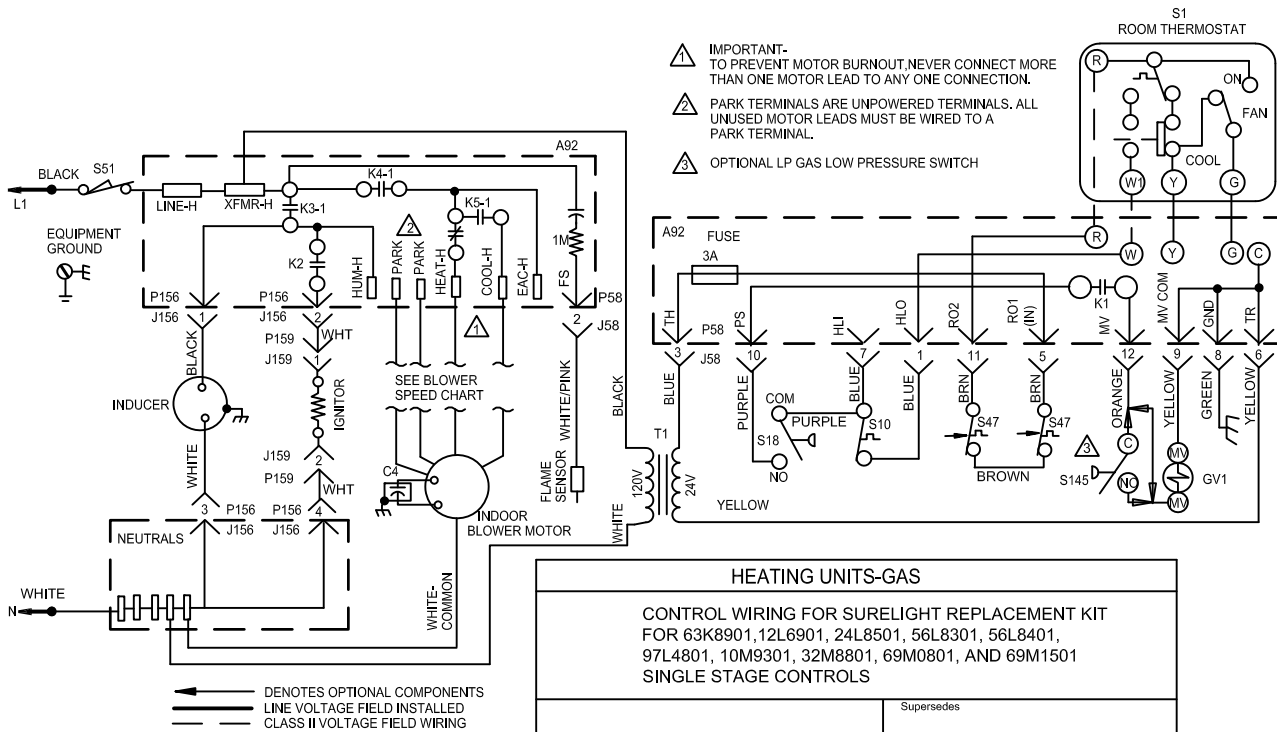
1 IMPORTANT- TO PREVENT MOTOR BURNOUT,NEVER CONNECT MORE THAN ONE MOTOR LEAD TO ANY ONE CONNECTION.

2 PARK TERMINALS ARE UNPOWERED TERMINALS. ALL UNUSED MOTOR LEADS MUST BE WIRED TO A PARK TERMINAL.

3 OPTIONAL LP GAS LOW PRESSURE SWITCH

S1
ROOM THERMOSTAT

R
ON
FAN
COOL
W1
Y
G

BLACK
S51
L1
LINE-H
XFMR-H
A92
K4-1
K3-1
K5-1
1M
EQUIPMENT GROUND
K2
HUM-H
2 PARK
PARK
HEAT-H
COOL-H
EAC-H
FS
P156
J156
1
P156
J156
2
P58
2
J58
1
P159
WHT
J159
1
BLACK
INDUCER
IGNITOR
SEE BLOWER SPEED CHART
WHITE/PINK
BLACK
FLAME SENSOR
J159
2
P159
WHT
WHITE
C4
INDOOR BLOWER MOTOR
3
P156
J156
P156
J156
4
NEUTRALS
WHITE
N
WHITE-COMMON
WHITE
T1
120V
24V

A92
FUSE
3A
R
W
Y
G
C
K1
TH
P58
PS
HLI
HLO
RO2
RO1 (IN)
MV
MV COM
GND
TR
3
J58
10
7
1
11
5
12
9
8
6
BLUE
PURPLE
COM
PURPLE
BLUE
S10
BLUE
BRN
S47
BRN
S47
ORANGE
YELLOW
GREEN
YELLOW
S18
NO
BROWN
3
C
S145
NC
MV
MV
GV1
YELLOW

HEATING UNITS-GAS

CONTROL WIRING FOR SURELIGHT REPLACEMENT KIT FOR 63K8901,12L6901, 24L8501, 56L8301, 56L8401, 97L4801, 10M9301, 32M8801, 69M0801, AND 69M1501 SINGLE STAGE CONTROLS

Supersedes

DENOTES OPTIONAL COMPONENTS
LINE VOLTAGE FIELD INSTALLED
CLASS II VOLTAGE FIELD WIRING